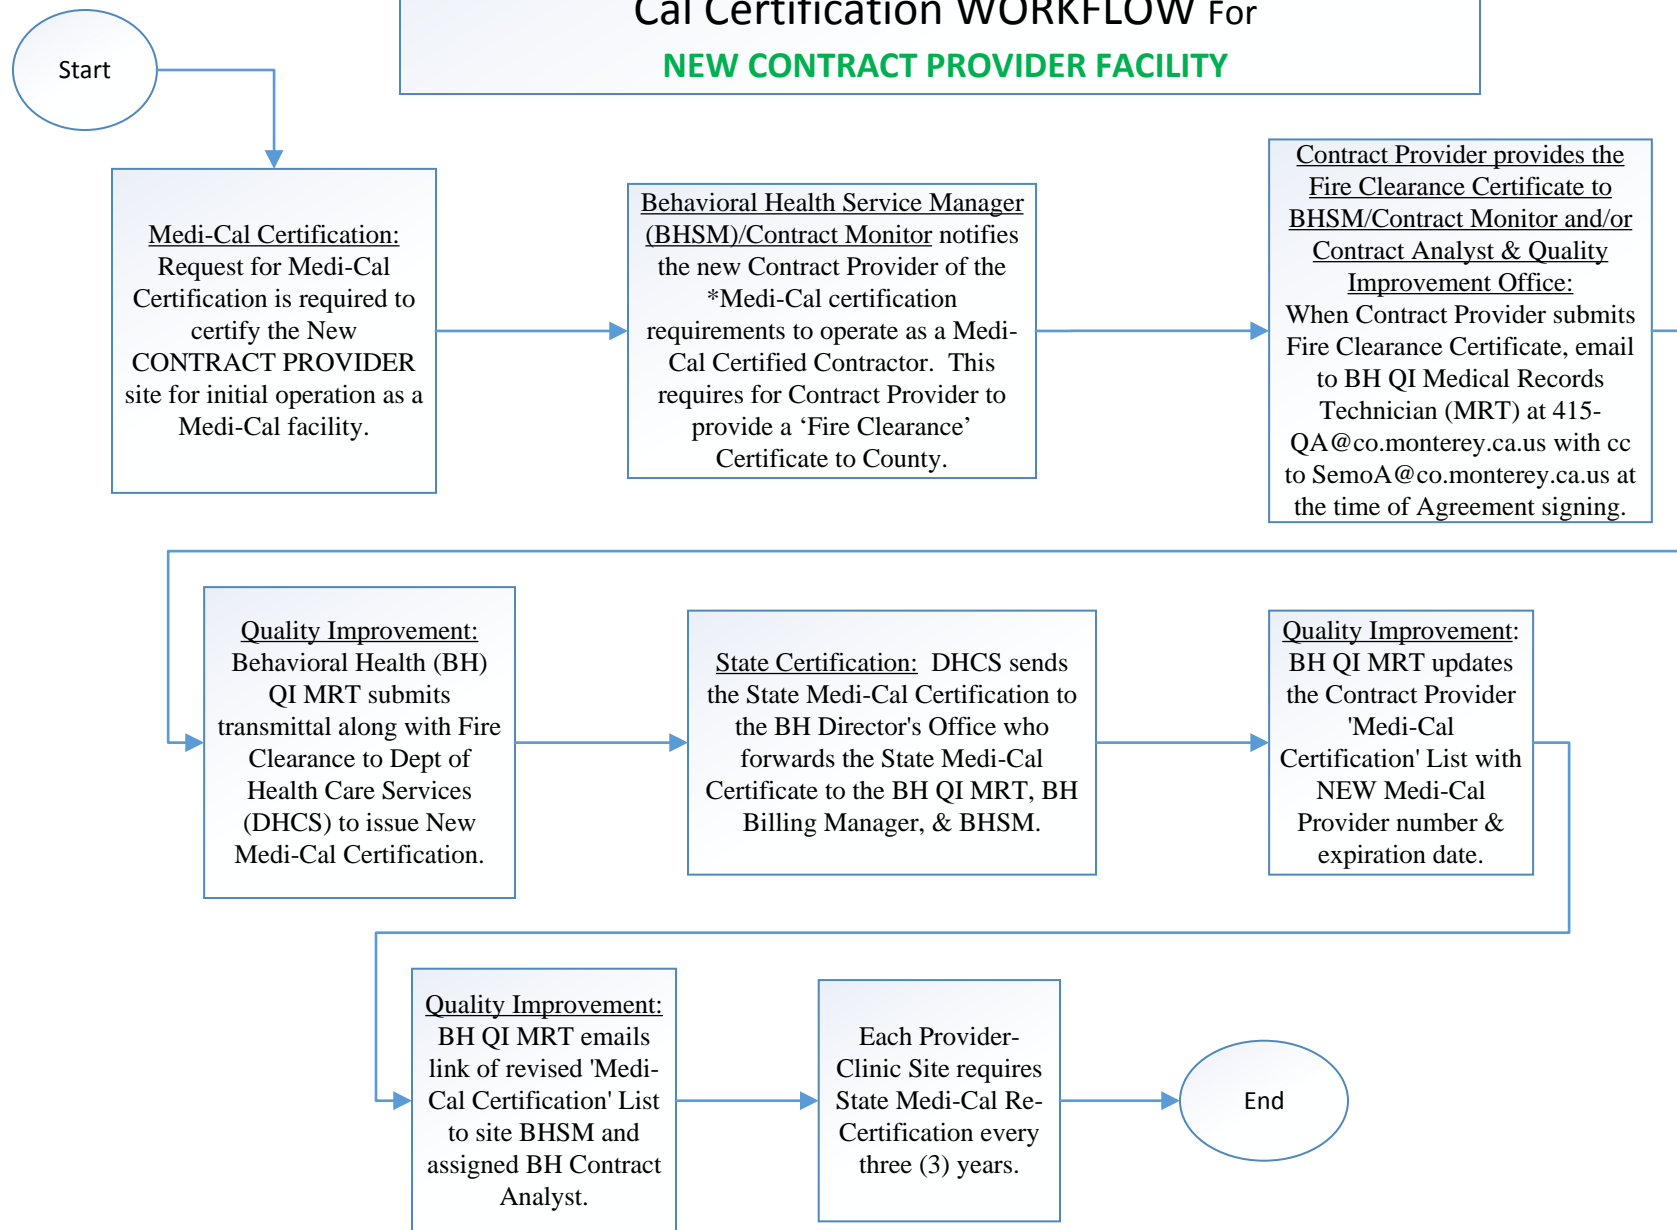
Cal Certification WORKFLOW For
NEW CONTRACT PROVIDER FACILITY

Start

Medi-Cal Certification: Request for Medi-Cal Certification is required to certify the New CONTRACT PROVIDER site for initial operation as a Medi-Cal facility.

Behavioral Health Service Manager (BHSM)/Contract Monitor notifies the new Contract Provider of the *Medi-Cal certification requirements to operate as a Medi-Cal Certified Contractor. This requires for Contract Provider to provide a 'Fire Clearance' Certificate to County.

Contract Provider provides the Fire Clearance Certificate to BHSM/Contract Monitor and/or Contract Analyst & Quality Improvement Office: When Contract Provider submits Fire Clearance Certificate, email to BH QI Medical Records Technician (MRT) at 415-QA@co.monterey.ca.us with cc to SemoA@co.monterey.ca.us at the time of Agreement signing.

Quality Improvement: Behavioral Health (BH) QI MRT submits transmittal along with Fire Clearance to Dept of Health Care Services (DHCS) to issue New Medi-Cal Certification.

State Certification: DHCS sends the State Medi-Cal Certification to the BH Director's Office who forwards the State Medi-Cal Certificate to the BH QI MRT, BH Billing Manager, & BHSM.

Quality Improvement: BH QI MRT updates the Contract Provider 'Medi-Cal Certification' List with NEW Medi-Cal Provider number & expiration date.

Quality Improvement: BH QI MRT emails link of revised 'Medi-Cal Certification' List to site BHSM and assigned BH Contract Analyst.

Each Provider-Clinic Site requires State Medi-Cal Re-Certification every three (3) years.

End